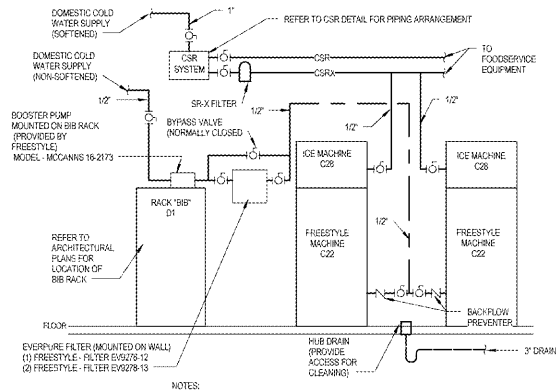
DOMESTIC COLD WATER SUPPLY (SOFTENED)

1"

REFER TO CSR DETAIL FOR PIPING ARRANGEMENT

DOMESTIC COLD WATER SUPPLY (NON-SOFTENED)

CSR SYSTEM

CSR

CSRX

TO FOODSERVICE EQUIPMENT

SR-X FILTER

1/2"

BOOSTER PUMP MOUNTED ON BIB RACK (PROVIDED BY FREESTYLE) MODEL - MCCANNS 16-2173

BYPASS VALVE (NORMALLY CLOSED

1/2"

1/2"

1/2"

ICE MACHINE C28

ICE MACHINE C28

RACK "BIB" D1

REFER TO ARCHITECTURAL PLANS FOR LOCATION OF BIB RACK

FREESTYLE MACHINE C22

1/2"

FREESTYLE MACHINE C22

BACKFLOW PREVENTER

FLOOR

EVERPURE FILTER (MOUNTED ON WALL)
(1) FREESTYLE - FILTER EV9278-12
(2) FREESTYLE - FILTER EV9278-13

HUB DRAIN (PROVIDE ACCESS FOR CLEANING)

3" DRAIN

NOTES: